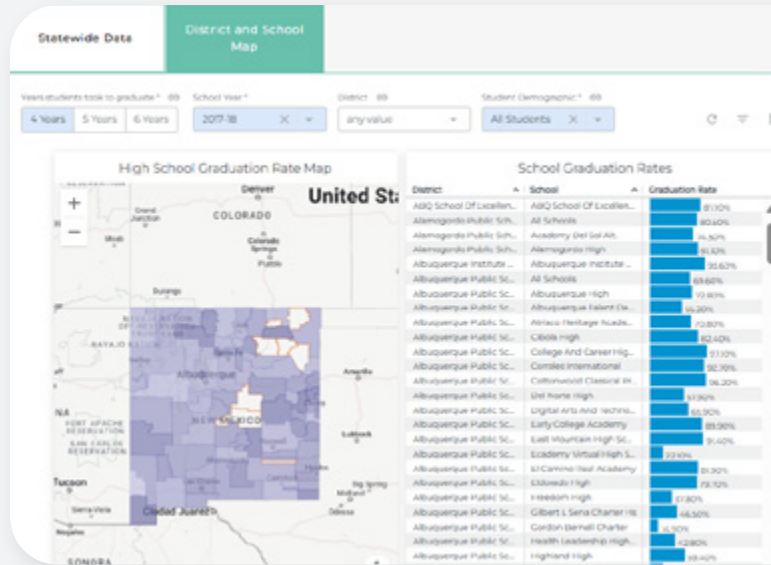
Statewide Data

District and School Map

Years students took to graduate * ⓘ
4 Years
5 Years
6 Years

School Year *
2017-18

District ⓘ
any value

Student Demographic * ⓘ
All Students

High School Graduation Rate Map

Denver
United Sta
Grand Junction
COLORADO
Colorado Springs
Pueblo
Durango
NAVAJO NATION
Santa Fe
Albuquerque
Amarillo
NEW MEXICO
FORT APACHE RESERVATION
SAN CARLOS RESERVATION
Lubbock
Tucson
Sierra Vista
Ciudad Juarez
SONORA

School Graduation Rates

| District | School | Graduation Rate |
|---|---|---|
| ABQ School Of Excellen... | ABQ School Of Excellen... | 87.10% |
| Alamogordo Public Sch... | All Schools | 80.60% |
| Alamogordo Public Sch... | Academy Del Sol Alt. | 74.50% |
| Alamogordo Public Sch... | Alamogordo High | 81.10% |
| Albuquerque Institute ... | Albuquerque Institute ... | 90.60% |
| Albuquerque Public Sc... | All Schools | 69.60% |
| Albuquerque Public Sc... | Albuquerque High | 70.80% |
| Albuquerque Public Sc... | Albuquerque Talent De... | 19.20% |
| Albuquerque Public Sc... | Atrisco Heritage Acade... | 72.80% |
| Albuquerque Public Sc... | Cibola High | 82.40% |
| Albuquerque Public Sc... | College And Career Hig... | 97.10% |
| Albuquerque Public Sc... | Corrales International | 92.76% |
| Albuquerque Public Sc... | Cottonwood Classical Pr... | 96.20% |
| Albuquerque Public Sc... | Del Norte High | 57.90% |
| Albuquerque Public Sc... | Digital Arts And Techno... | 65.90% |
| Albuquerque Public Sc... | Early College Academy | 89.90% |
| Albuquerque Public Sc... | East Mountain High Sc... | 91.40% |
| Albuquerque Public Sc... | Ecademy Virtual High S... | 22.10% |
| Albuquerque Public Sc... | El Camino Real Academy | 81.90% |
| Albuquerque Public Sc... | Eldorado High | 79.70% |
| Albuquerque Public Sc... | Freedom High | 37.80% |
| Albuquerque Public Sc... | Gilbert L Sena Charter Hs | 46.50% |
| Albuquerque Public Sc... | Gordon Bernell Charter | 15.10% |
| Albuquerque Public Sc... | Health Leadership High... | 42.80% |
| Albuquerque Public Sc... | Highland High | 49.40% |